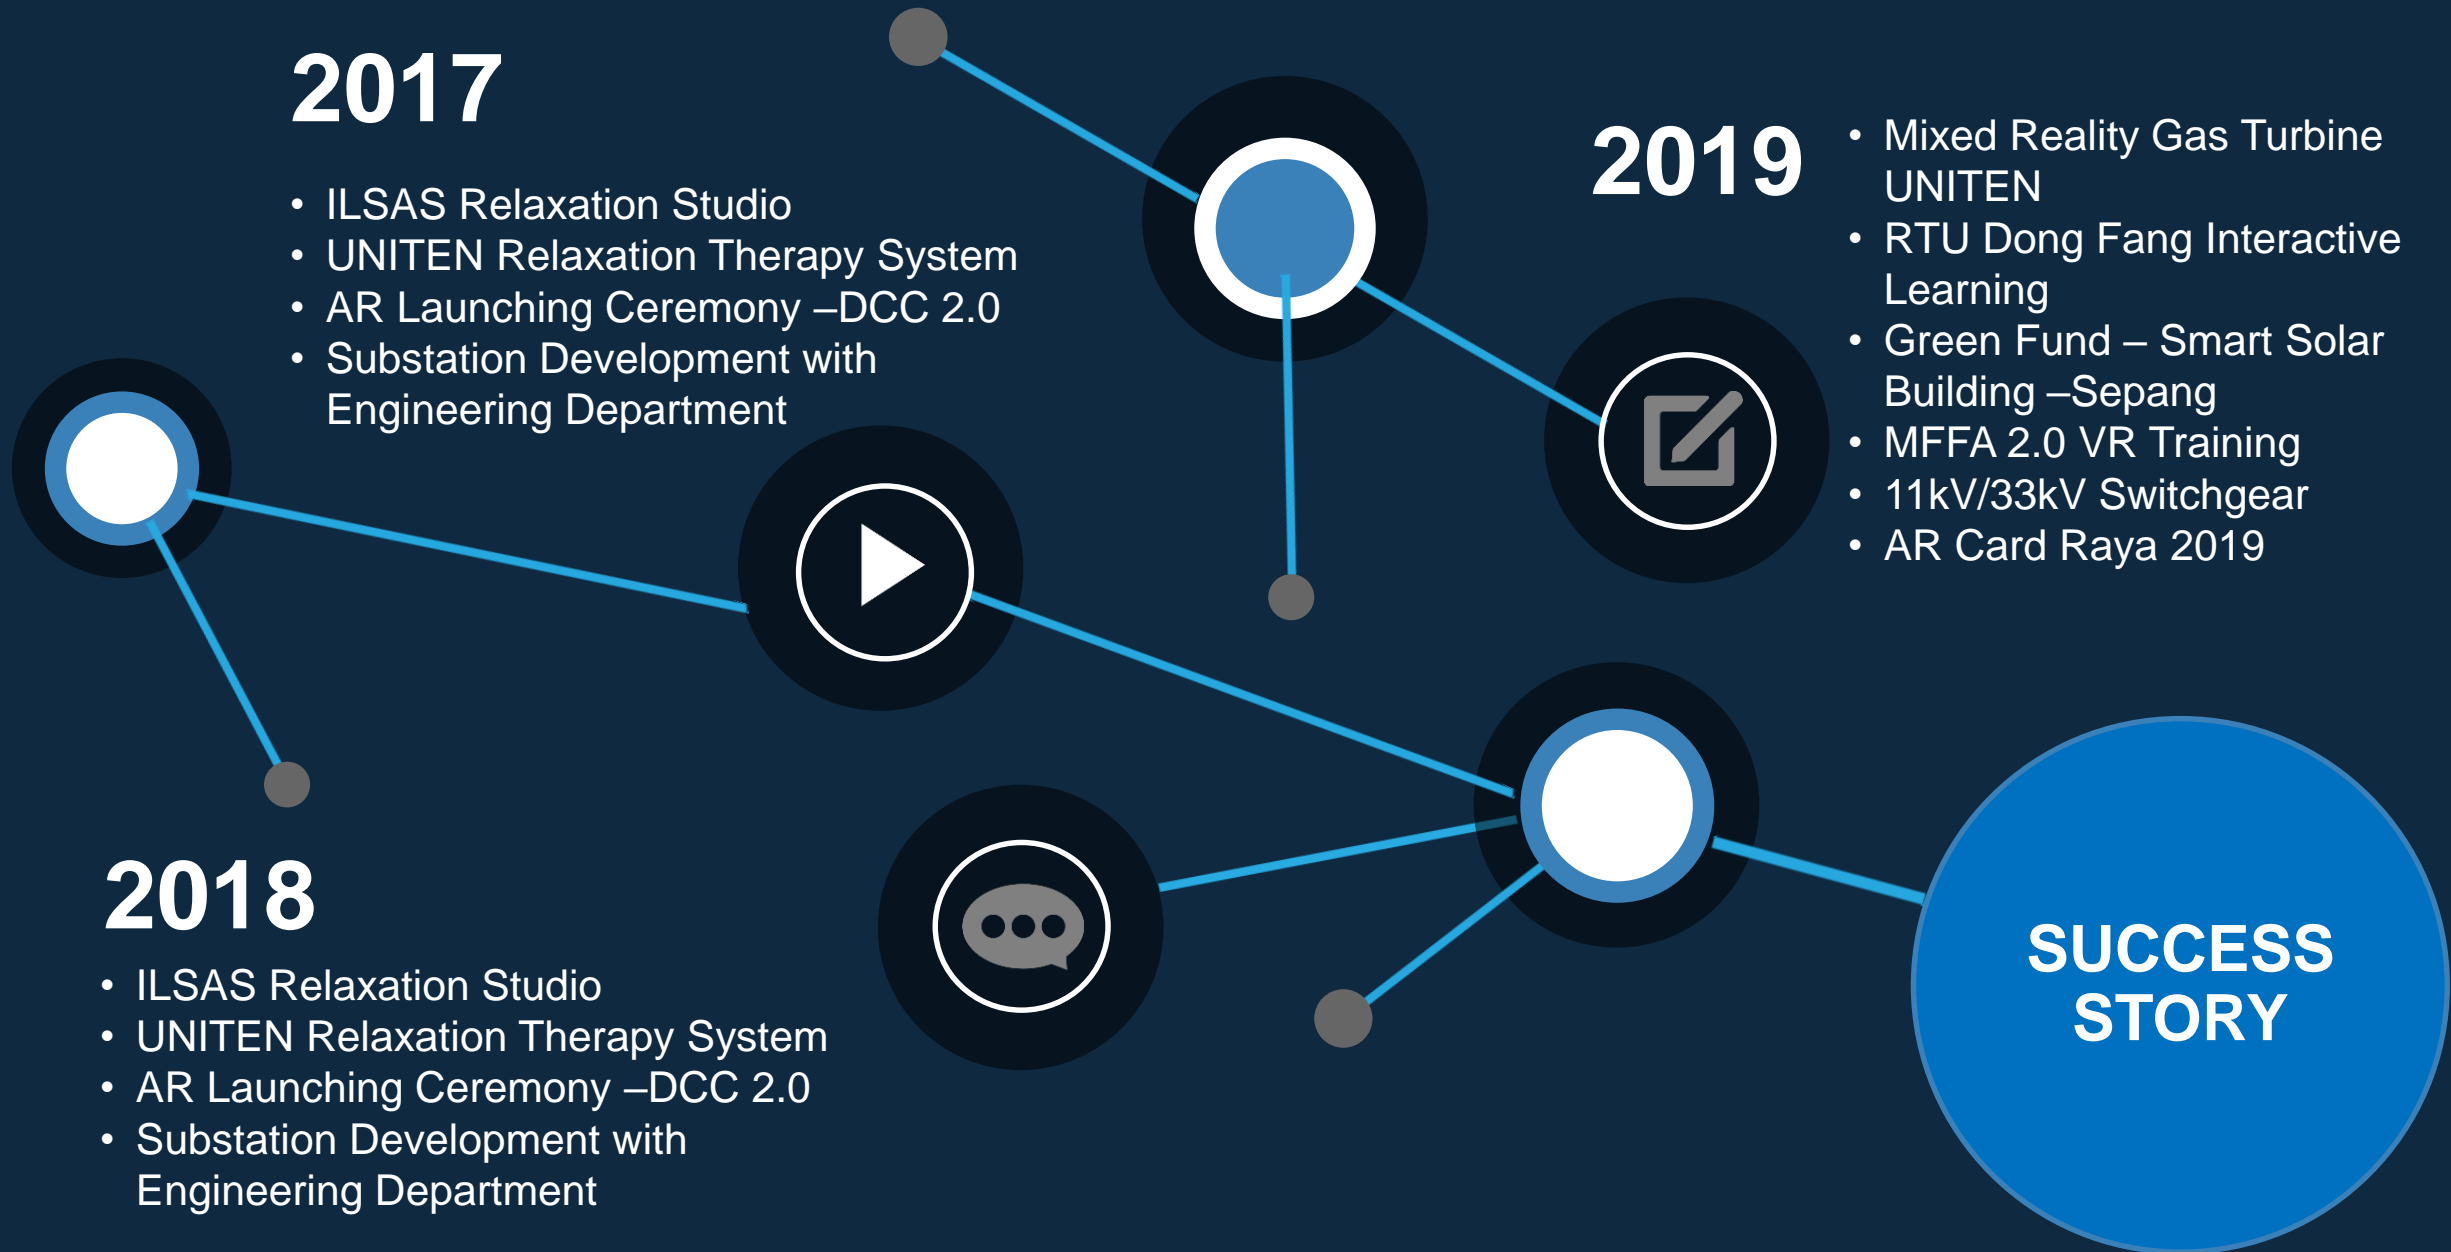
2017

- ILSAS Relaxation Studio
- UNITEN Relaxation Therapy System
- AR Launching Ceremony –DCC 2.0
- Substation Development with Engineering Department

2019

- Mixed Reality Gas Turbine UNITEN
- RTU Dong Fang Interactive Learning
- Green Fund – Smart Solar Building –Sepang
- MFFA 2.0 VR Training
- 11kV/33kV Switchgear
- AR Card Raya 2019

2018

- ILSAS Relaxation Studio
- UNITEN Relaxation Therapy System
- AR Launching Ceremony –DCC 2.0
- Substation Development with Engineering Department

SUCCESS STORY